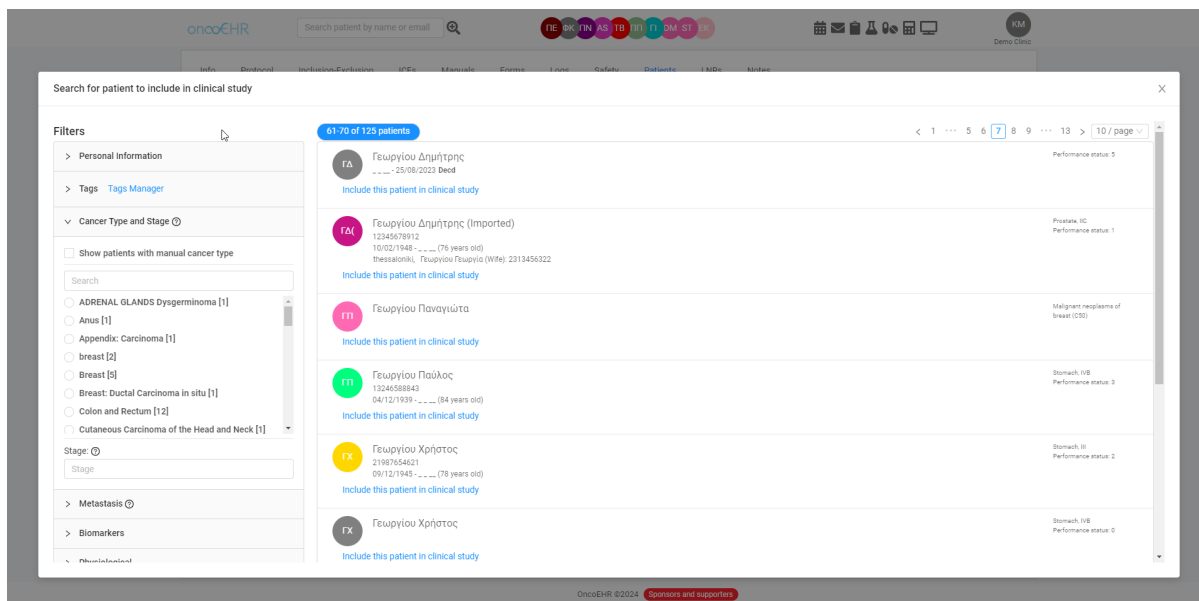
oncoEHR Search patient by name or email ΠΕ ΦΚ ΠΝ AS ΤΒ ΠΠ Γ DM ST ΕΚ KM Demo Clinic

Info Protocol Inclusion-Exclusion ICFs Manuals Forms Logs Safety Patients LNPs Notes

Search for patient to include in clinical study ×

Filters

> Personal Information

> Tags Tags Manager

⌄ Cancer Type and Stage

Show patients with manual cancer type

Search

ADRENAL GLANDS Dysgerminoma [1]
Anus [1]
Appendix: Carcinoma [1]
breast [2]
Breast [5]
Breast: Ductal Carcinoma in situ [1]
Colon and Rectum [12]
Cutaneous Carcinoma of the Head and Neck [1]

Stage:
Stage

> Metastasis

> Biomarkers

> Physiological

61-70 of 125 patients

< 1 ··· 5 6 7 8 9 ··· 13 > 10 / page

ΓΔ Γεωργίου Δημήτρης
_ _ _ - 25/08/2023 Decd
Include this patient in clinical study
Performance status: 5

ΓΔ( Γεωργίου Δημήτρης (Imported)
12345678912
10/02/1948 - _ _ _ (76 years old)
thessaloniki, Γεωργίου Γεωργία (Wife): 2313456322
Include this patient in clinical study
Prostate, IIC
Performance status: 1

ΓΠ Γεωργίου Παναγιώτα
Include this patient in clinical study
Malignant neoplasms of breast (C50)

ΓΠ Γεωργίου Παύλος
13246588843
04/12/1939 - _ _ _ (84 years old)
Include this patient in clinical study
Stomach, IVB
Performance status: 3

ΓΧ Γεωργίου Χρήστος
21987654621
09/12/1945 - _ _ _ (78 years old)
Include this patient in clinical study
Stomach, III
Performance status: 2

ΓΧ Γεωργίου Χρήστος
Include this patient in clinical study
Stomach, IVB
Performance status: 0

OncoEHR ©2024 Sponsors and supporters